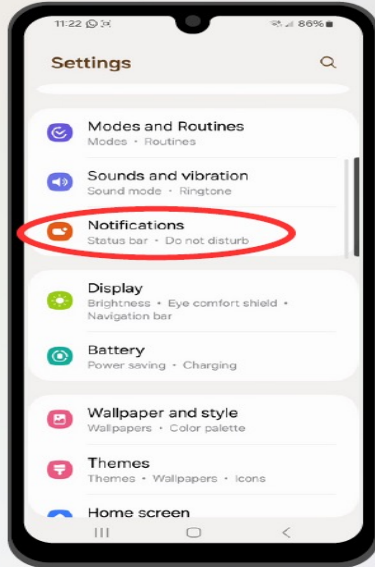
11:22 86%

Settings

Modes and Routines
Modes • Routines

Sounds and vibration
Sound mode • Ringtone

Notifications
Status bar • Do not disturb

Display
Brightness • Eye comfort shield • Navigation bar

Battery
Power saving • Charging

Wallpaper and style
Wallpapers • Color palette

Themes
Themes • Wallpapers • icons

Home screen